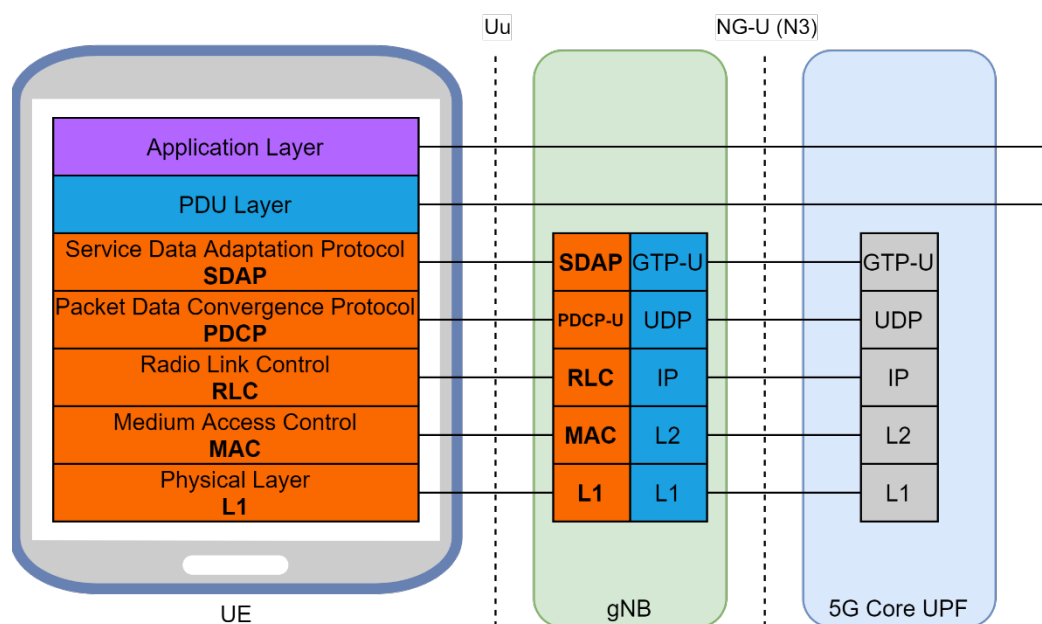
Uu

NG-U (N3)

Application Layer

PDU Layer

Service Data Adaptation Protocol
**SDAP**

Packet Data Convergence Protocol
**PDCP**

Radio Link Control
**RLC**

Medium Access Control
**MAC**

Physical Layer
**L1**

UE

**SDAP** GTP-U

**PDCP-U** UDP

**RLC** IP

**MAC** L2

**L1** L1

gNB

GTP-U

UDP

IP

L2

L1

5G Core UPF